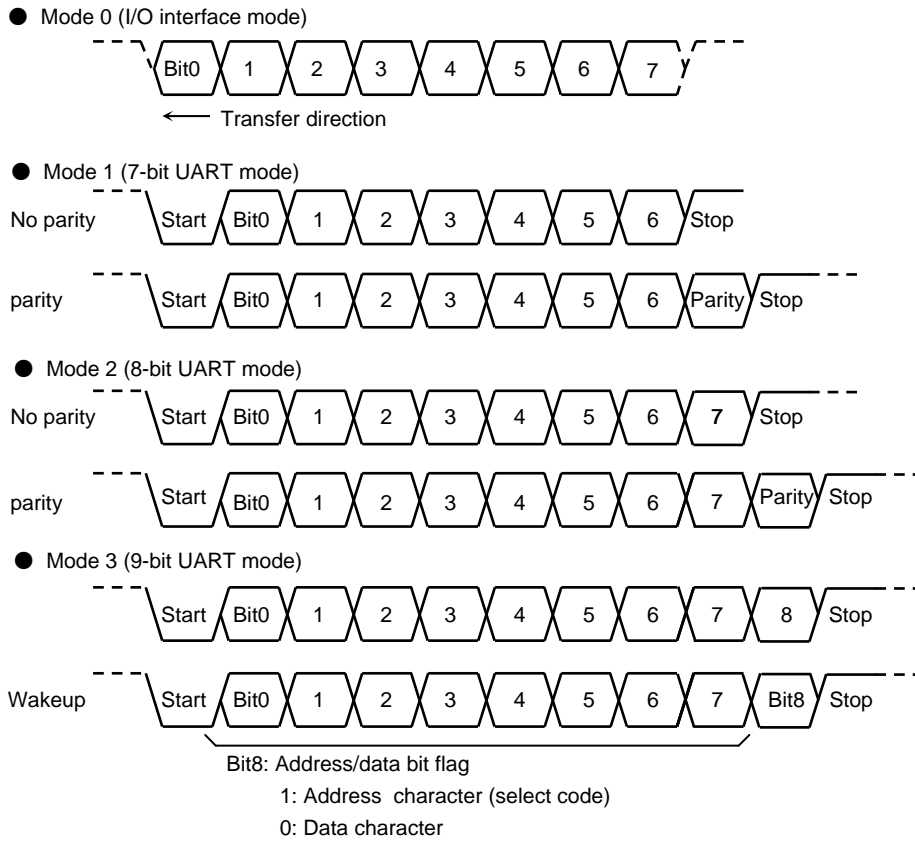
● Mode 0 (I/O interface mode)

Bit0 1 2 3 4 5 6 7

← Transfer direction

● Mode 1 (7-bit UART mode)

No parity Start Bit0 1 2 3 4 5 6 Stop

parity Start Bit0 1 2 3 4 5 6 Parity Stop

● Mode 2 (8-bit UART mode)

No parity Start Bit0 1 2 3 4 5 6 7 Stop

parity Start Bit0 1 2 3 4 5 6 7 Parity Stop

● Mode 3 (9-bit UART mode)

Start Bit0 1 2 3 4 5 6 7 8 Stop

Wakeup Start Bit0 1 2 3 4 5 6 7 Bit8 Stop

Bit8: Address/data bit flag
1: Address character (select code)
0: Data character